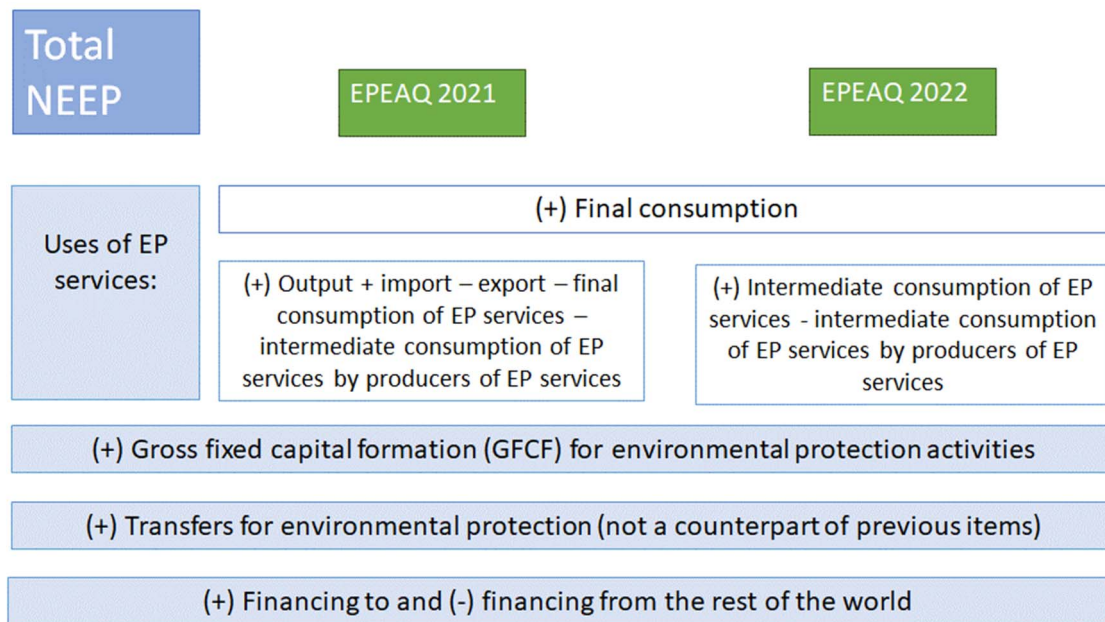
Total NEEP

EPEAQ 2021

EPEAQ 2022

Uses of EP services:

(+) Final consumption

(+) Output + import – export – final consumption of EP services – intermediate consumption of EP services by producers of EP services

(+) Intermediate consumption of EP services - intermediate consumption of EP services by producers of EP services

(+) Gross fixed capital formation (GFCF) for environmental protection activities

(+) Transfers for environmental protection (not a counterpart of previous items)

(+) Financing to and (-) financing from the rest of the world